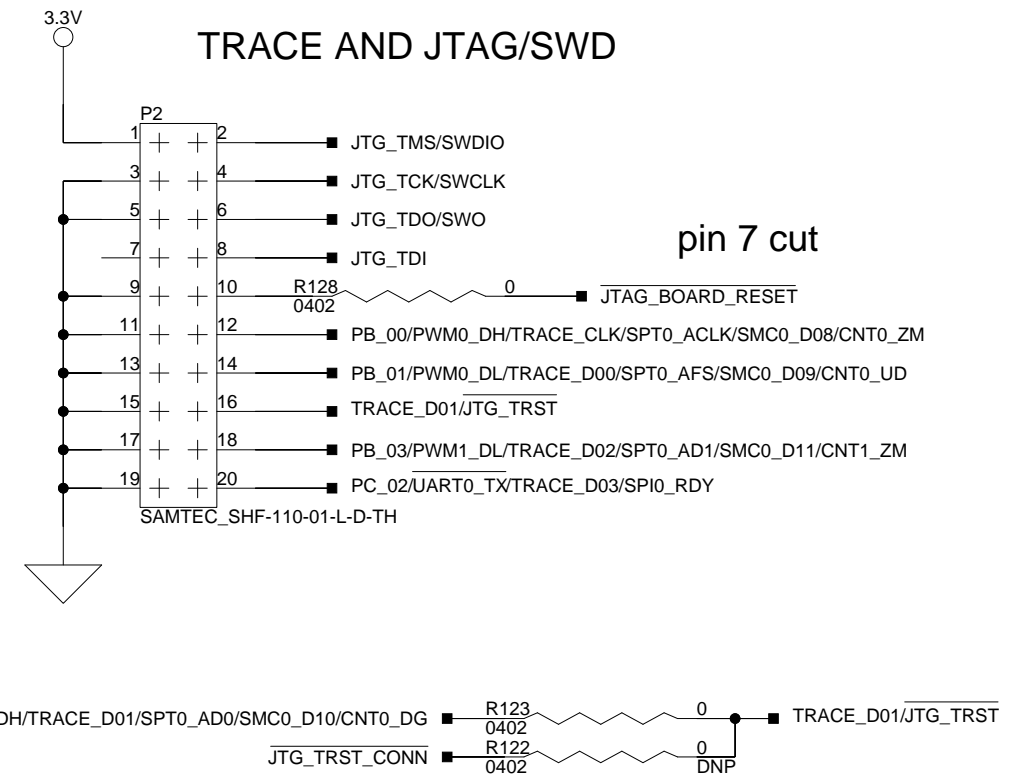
3.3V

TRACE AND JTAG/SWD

P2

1 2 JTG_TMS/SWDIO
3 4 JTG_TCK/SWCLK
5 6 JTG_TDO/SWO
7 8 JTG_TDI

pin 7 cut

9 10 R128 0402 0 $\overline{\text{JTAG\_BOARD\_RESET}}$
11 12 PB_00/PWM0_DH/TRACE_CLK/SPT0_ACLK/SMC0_D08/CNT0_ZM
13 14 PB_01/PWM0_DL/TRACE_D00/SPT0_AFS/SMC0_D09/CNT0_UD
15 16 TRACE_D01/$\overline{\text{JTG\_TRST}}$
17 18 PB_03/PWM1_DL/TRACE_D02/SPT0_AD1/SMC0_D11/CNT1_ZM
19 20 PC_02/$\overline{\text{UART0\_TX}}$/TRACE_D03/SPI0_RDY

SAMTEC_SHF-110-01-L-D-TH

DH/TRACE_D01/SPT0_AD0/SMC0_D10/CNT0_DG R123 0402 0 TRACE_D01/$\overline{\text{JTG\_TRST}}$
$\overline{\text{JTG\_TRST\_CONN}}$ R122 0402 0 DNP